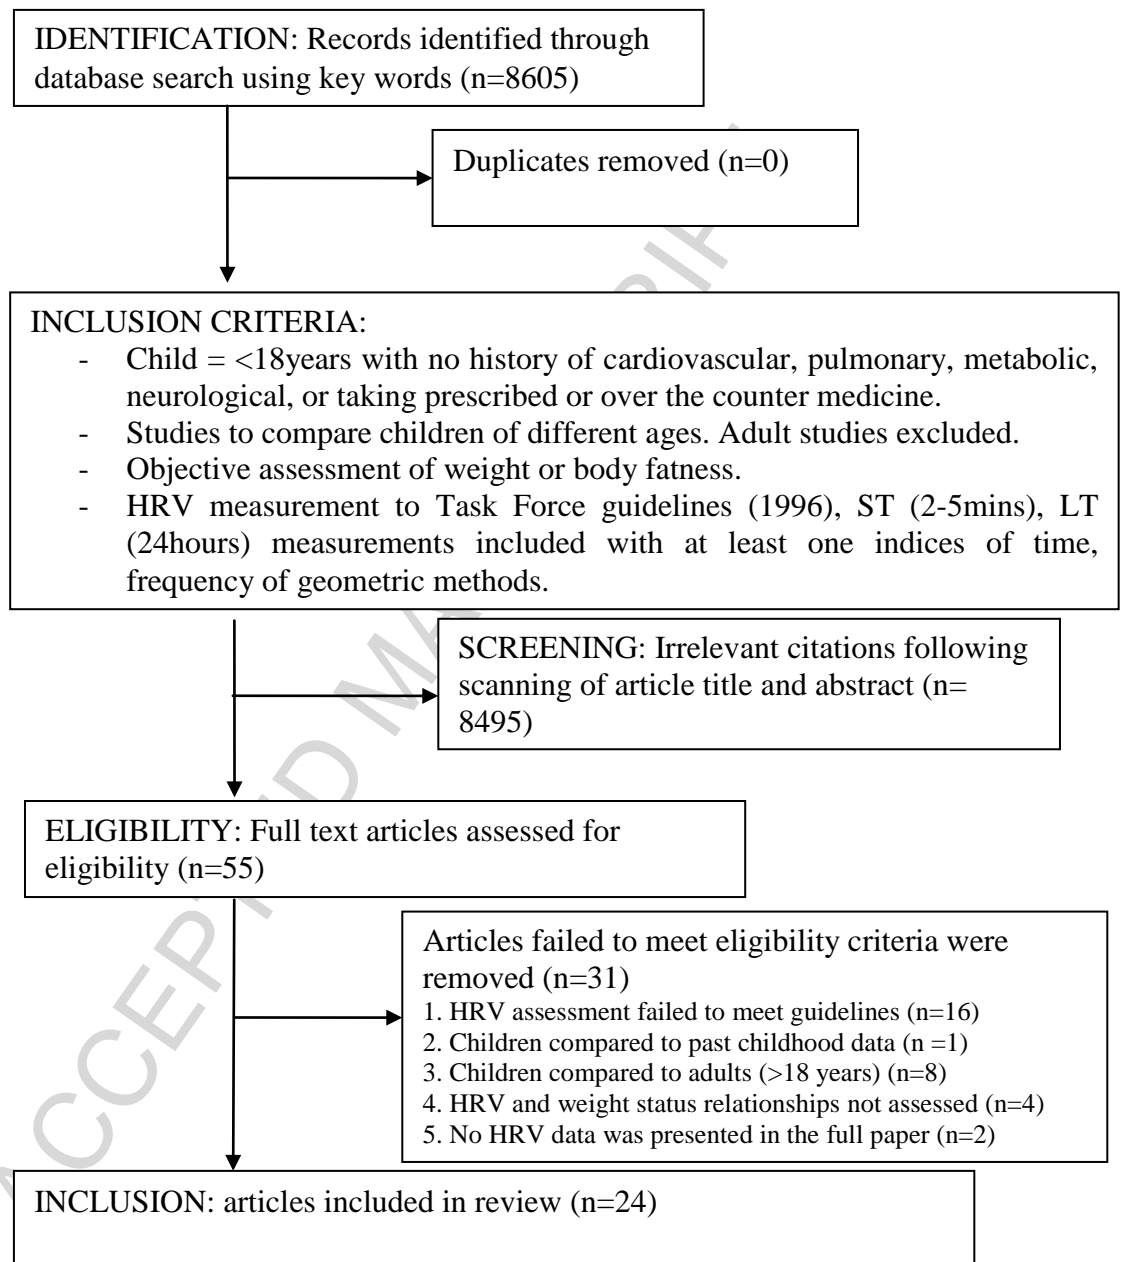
IDENTIFICATION: Records identified through database search using key words (n=8605)

Duplicates removed (n=0)

INCLUSION CRITERIA:
- Child = <18years with no history of cardiovascular, pulmonary, metabolic, neurological, or taking prescribed or over the counter medicine.
- Studies to compare children of different ages. Adult studies excluded.
- Objective assessment of weight or body fatness.
- HRV measurement to Task Force guidelines (1996), ST (2-5mins), LT (24hours) measurements included with at least one indices of time, frequency of geometric methods.

SCREENING: Irrelevant citations following scanning of article title and abstract (n= 8495)

ELIGIBILITY: Full text articles assessed for eligibility (n=55)

Articles failed to meet eligibility criteria were removed (n=31)
1. HRV assessment failed to meet guidelines (n=16)
2. Children compared to past childhood data (n =1)
3. Children compared to adults (>18 years) (n=8)
4. HRV and weight status relationships not assessed (n=4)
5. No HRV data was presented in the full paper (n=2)

INCLUSION: articles included in review (n=24)

ACCEPTED MANUSCRIPT